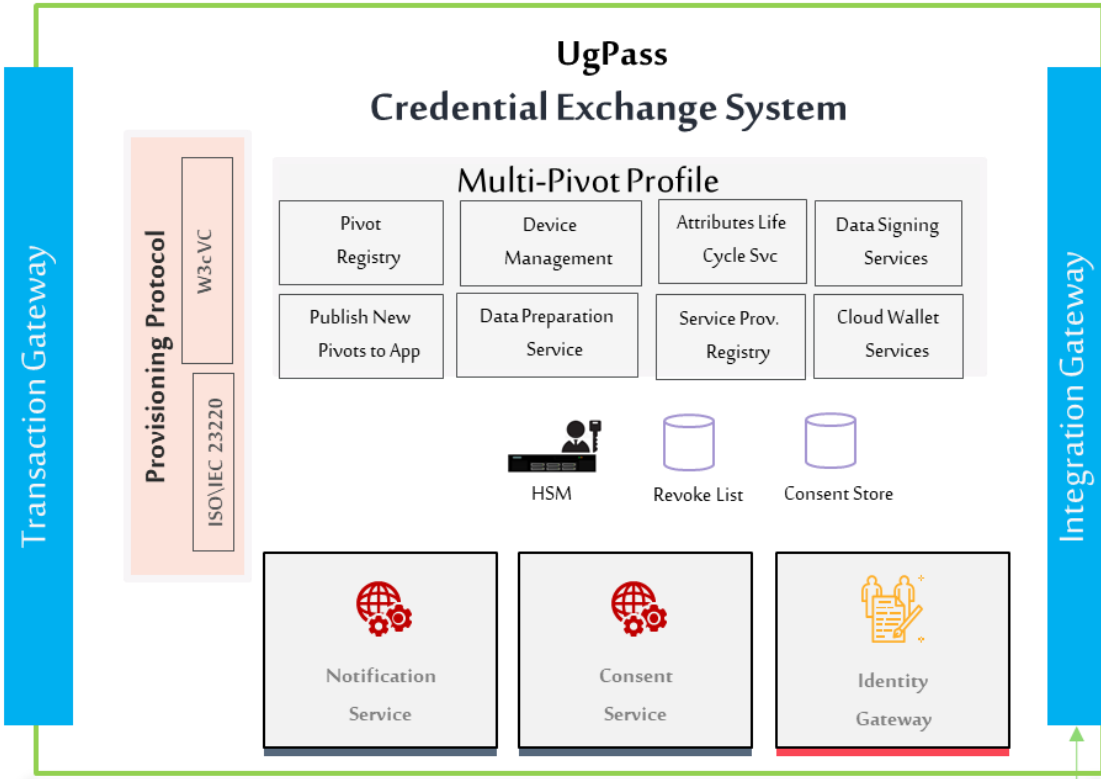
UgPass
Credential Exchange System

Transaction Gateway

Provisioning Protocol

W3cVC

ISO\IEC 23220

Multi-Pivot Profile

Pivot Registry

Device Management

Attributes Life Cycle Svc

Data Signing Services

Publish New Pivots to App

Data Preparation Service

Service Prov. Registry

Cloud Wallet Services

HSM

Revoke List

Consent Store

Notification Service

Consent Service

Identity Gateway

Integration Gateway